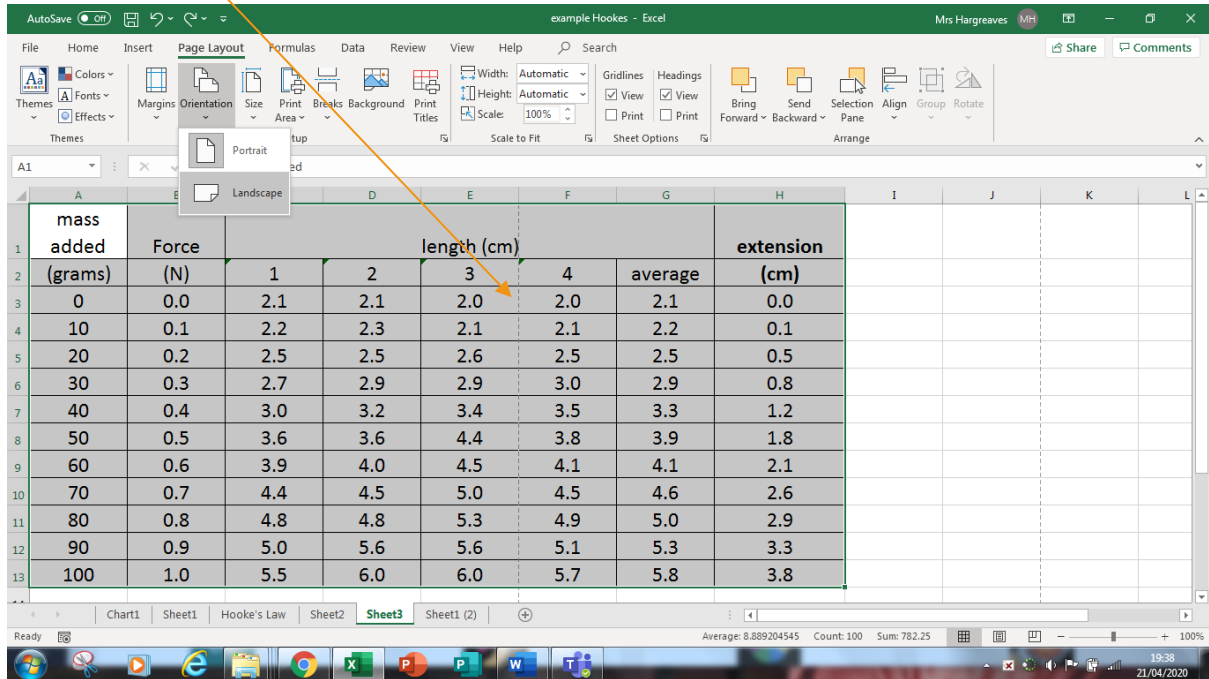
AutoSave Off

example Hookes - Excel

Mrs Hargreaves MH

File Home Insert Page Layout Formulas Data Review View Help Search

Share Comments

Themes Colors Fonts Effects Margins Orientation Size Print Area Breaks Background Print Titles

Width: Automatic
Height: Automatic
Scale: 100%

Gridlines View Print
Headings View Print

Bring Forward Send Backward Selection Pane Align Group Rotate

Themes tup Scale to Fit Sheet Options Arrange

Portrait
Landscape

A1 ed

| | A | B | C | D | E | F | G | H | I | J | K | L |
|---|---|---|---|---|---|---|---|---|---|---|---|---|
| 1 | mass added | Force | length (cm) | | | | | extension | | | | |
| 2 | (grams) | (N) | 1 | 2 | 3 | 4 | average | (cm) | | | | |
| 3 | 0 | 0.0 | 2.1 | 2.1 | 2.0 | 2.0 | 2.1 | 0.0 | | | | |
| 4 | 10 | 0.1 | 2.2 | 2.3 | 2.1 | 2.1 | 2.2 | 0.1 | | | | |
| 5 | 20 | 0.2 | 2.5 | 2.5 | 2.6 | 2.5 | 2.5 | 0.5 | | | | |
| 6 | 30 | 0.3 | 2.7 | 2.9 | 2.9 | 3.0 | 2.9 | 0.8 | | | | |
| 7 | 40 | 0.4 | 3.0 | 3.2 | 3.4 | 3.5 | 3.3 | 1.2 | | | | |
| 8 | 50 | 0.5 | 3.6 | 3.6 | 4.4 | 3.8 | 3.9 | 1.8 | | | | |
| 9 | 60 | 0.6 | 3.9 | 4.0 | 4.5 | 4.1 | 4.1 | 2.1 | | | | |
| 10 | 70 | 0.7 | 4.4 | 4.5 | 5.0 | 4.5 | 4.6 | 2.6 | | | | |
| 11 | 80 | 0.8 | 4.8 | 4.8 | 5.3 | 4.9 | 5.0 | 2.9 | | | | |
| 12 | 90 | 0.9 | 5.0 | 5.6 | 5.6 | 5.1 | 5.3 | 3.3 | | | | |
| 13 | 100 | 1.0 | 5.5 | 6.0 | 6.0 | 5.7 | 5.8 | 3.8 | | | | |

Chart1 Sheet1 Hooke's Law Sheet2 Sheet3 Sheet1 (2)

Ready

Average: 8.889204545 Count: 100 Sum: 782.25 100%

19:38
21/04/2020